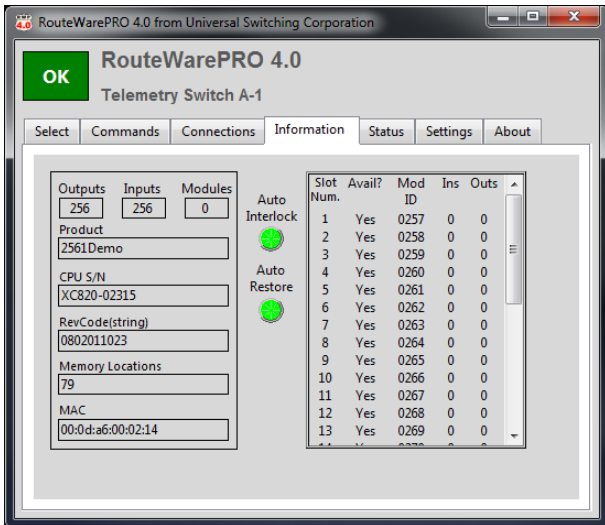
4.0 RouteWarePRO 4.0 from Universal Switching Corporation

OK

RouteWarePRO 4.0

Telemetry Switch A-1

Select | Commands | Connections | Information | Status | Settings | About

Outputs 256
Inputs 256
Modules 0

Product
2561Demo

CPU S/N
XC820-02315

RevCode(string)
0802011023

Memory Locations
79

MAC
00:0d:a6:00:02:14

Auto Interlock

Auto Restore

| Slot Num. | Avail? | Mod ID | Ins | Outs |
|---|---|---|---|---|
| 1 | Yes | 0257 | 0 | 0 |
| 2 | Yes | 0258 | 0 | 0 |
| 3 | Yes | 0259 | 0 | 0 |
| 4 | Yes | 0260 | 0 | 0 |
| 5 | Yes | 0261 | 0 | 0 |
| 6 | Yes | 0262 | 0 | 0 |
| 7 | Yes | 0263 | 0 | 0 |
| 8 | Yes | 0264 | 0 | 0 |
| 9 | Yes | 0265 | 0 | 0 |
| 10 | Yes | 0266 | 0 | 0 |
| 11 | Yes | 0267 | 0 | 0 |
| 12 | Yes | 0268 | 0 | 0 |
| 13 | Yes | 0269 | 0 | 0 |